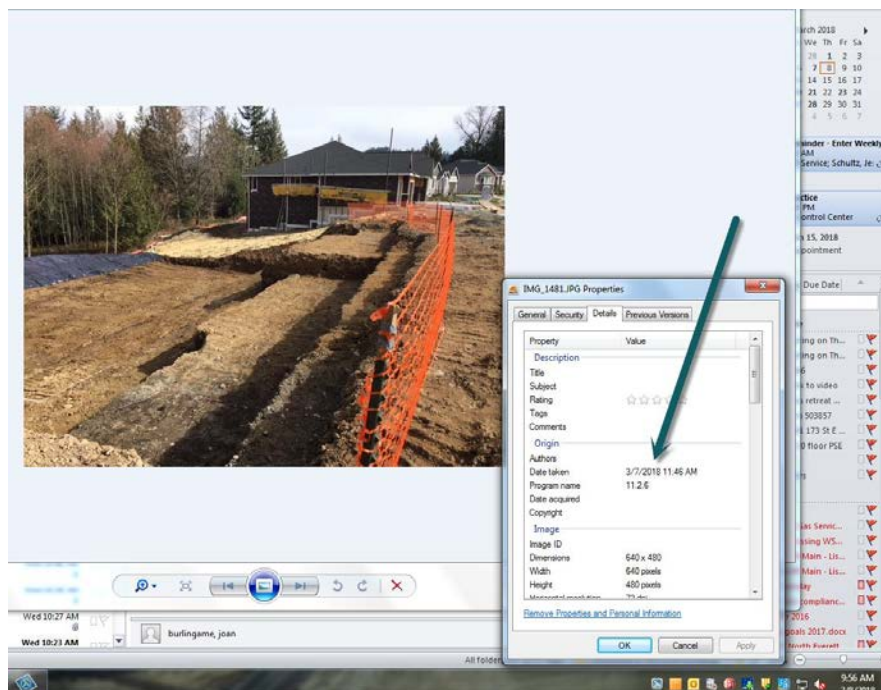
rch 2018
We Th Fr Sa
28 1 2 3
7 8 9 10
14 15 16 17
21 22 23 24
28 29 30 31
4 5 6 7

ainder - Enter Weekly
AM
Service; Schultz, Je

ctice
PM
ontrol Center

n 15, 2018
pointment

Due Date

ing on Th...
ing on Th...
6
to video
retreat ...
503857
173 St E...
0 floor PSE

as Servic...
ssing WS...
Main - Lis...
Main - Lis...
ay
complianc...
2016
oals 2017.docx
North Everett

IMG_1481.JPG Properties

General | Security | Details | Previous Versions

| Property | Value |
|---|---|
| Description | |
| Title | |
| Subject | |
| Rating | ☆☆☆☆☆ |
| Tags | |
| Comments | |
| Origin | |
| Authors | |
| Date taken | 3/7/2018 11:46 AM |
| Program name | 11.2.6 |
| Date acquired | |
| Copyright | |
| Image | |
| Image ID | |
| Dimensions | 640 x 480 |
| Width | 640 pixels |
| Height | 480 pixels |
| Horizontal resolution | 72 dpi |

Remove Properties and Personal Information

OK | Cancel | Apply

Wed 10:27 AM
Wed 10:23 AM
burlingame, joan
All folder

9:56 AM
3/8/2018